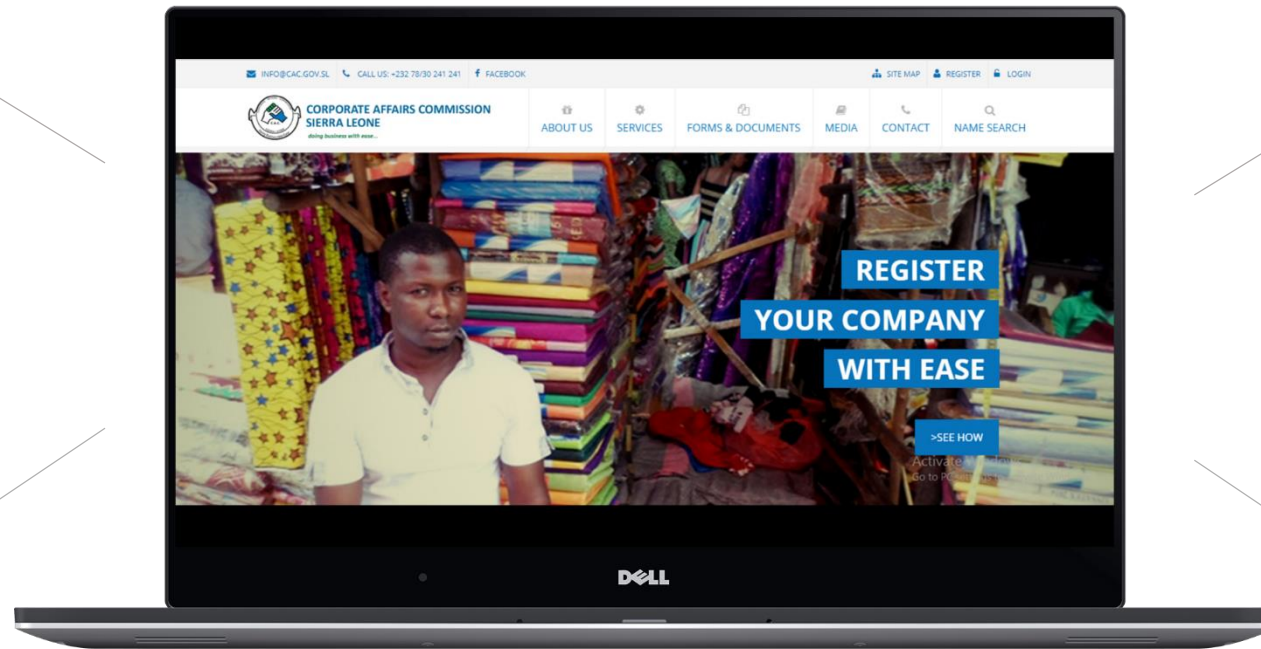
INFO@CAC.GOV.SL CALL US: +232 78/30 241 241 FACEBOOK

SITE MAP REGISTER LOGIN

CORPORATE AFFAIRS COMMISSION SIERRA LEONE
doing business with ease...

ABOUT US SERVICES FORMS & DOCUMENTS MEDIA CONTACT NAME SEARCH

REGISTER
YOUR COMPANY
WITH EASE

>SEE HOW

Activate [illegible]
Go to P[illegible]

DELL